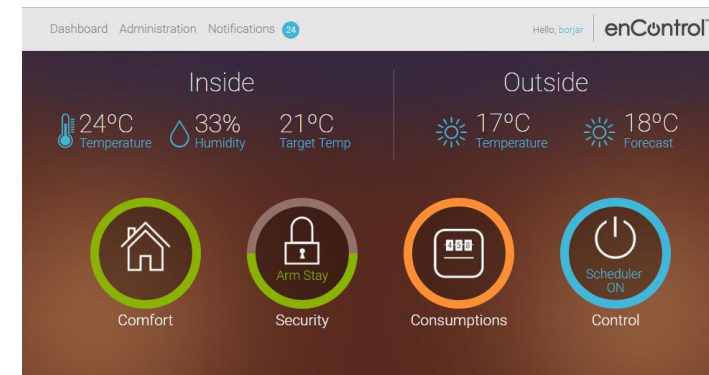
Dashboard Administration Notifications 24

Hello, borjar | enControl

Inside

24ºC Temperature

33% Humidity

21ºC Target Temp

Outside

17ºC Temperature

18ºC Forecast

Comfort

Arm Stay
Security

458
Consumptions

Scheduler ON
Control